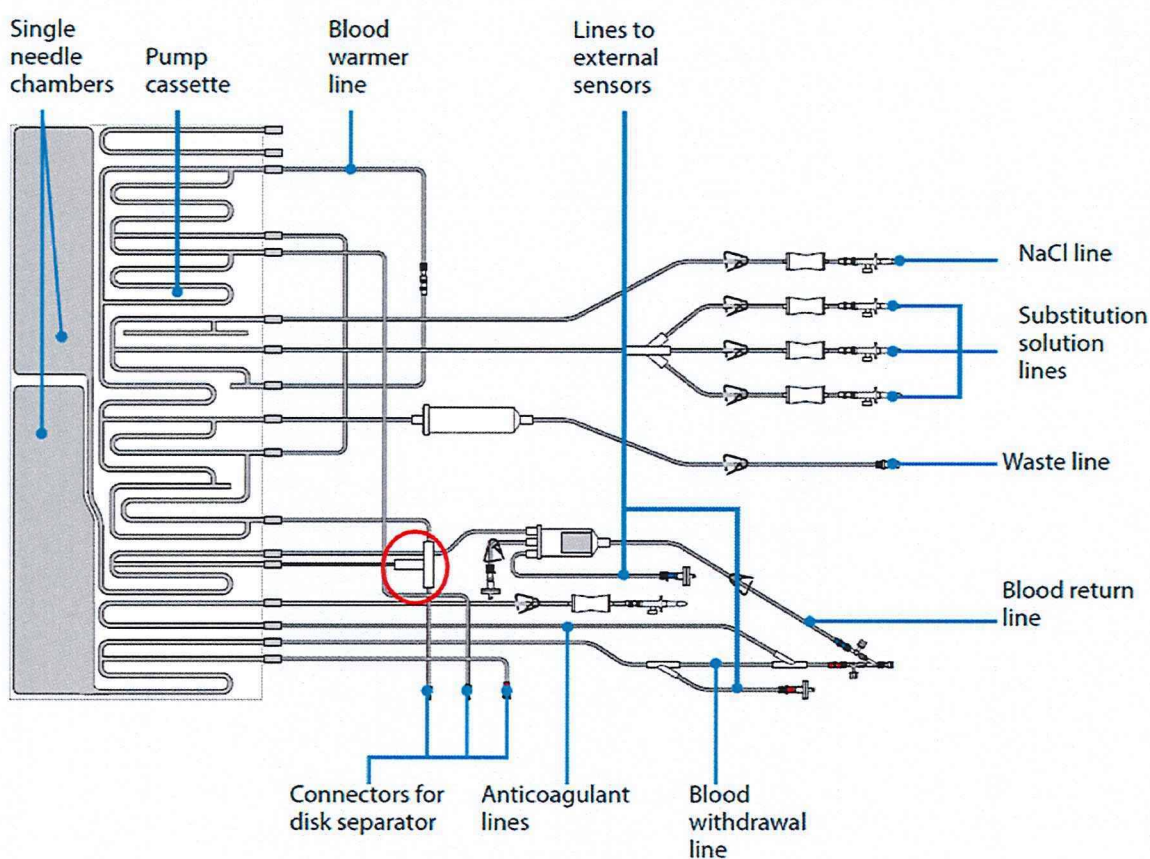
Single needle chambers

Pump cassette

Blood warmer line

Lines to external sensors

NaCl line

Substitution solution lines

Waste line

Blood return line

Connectors for disk separator

Anticoagulant lines

Blood withdrawal line